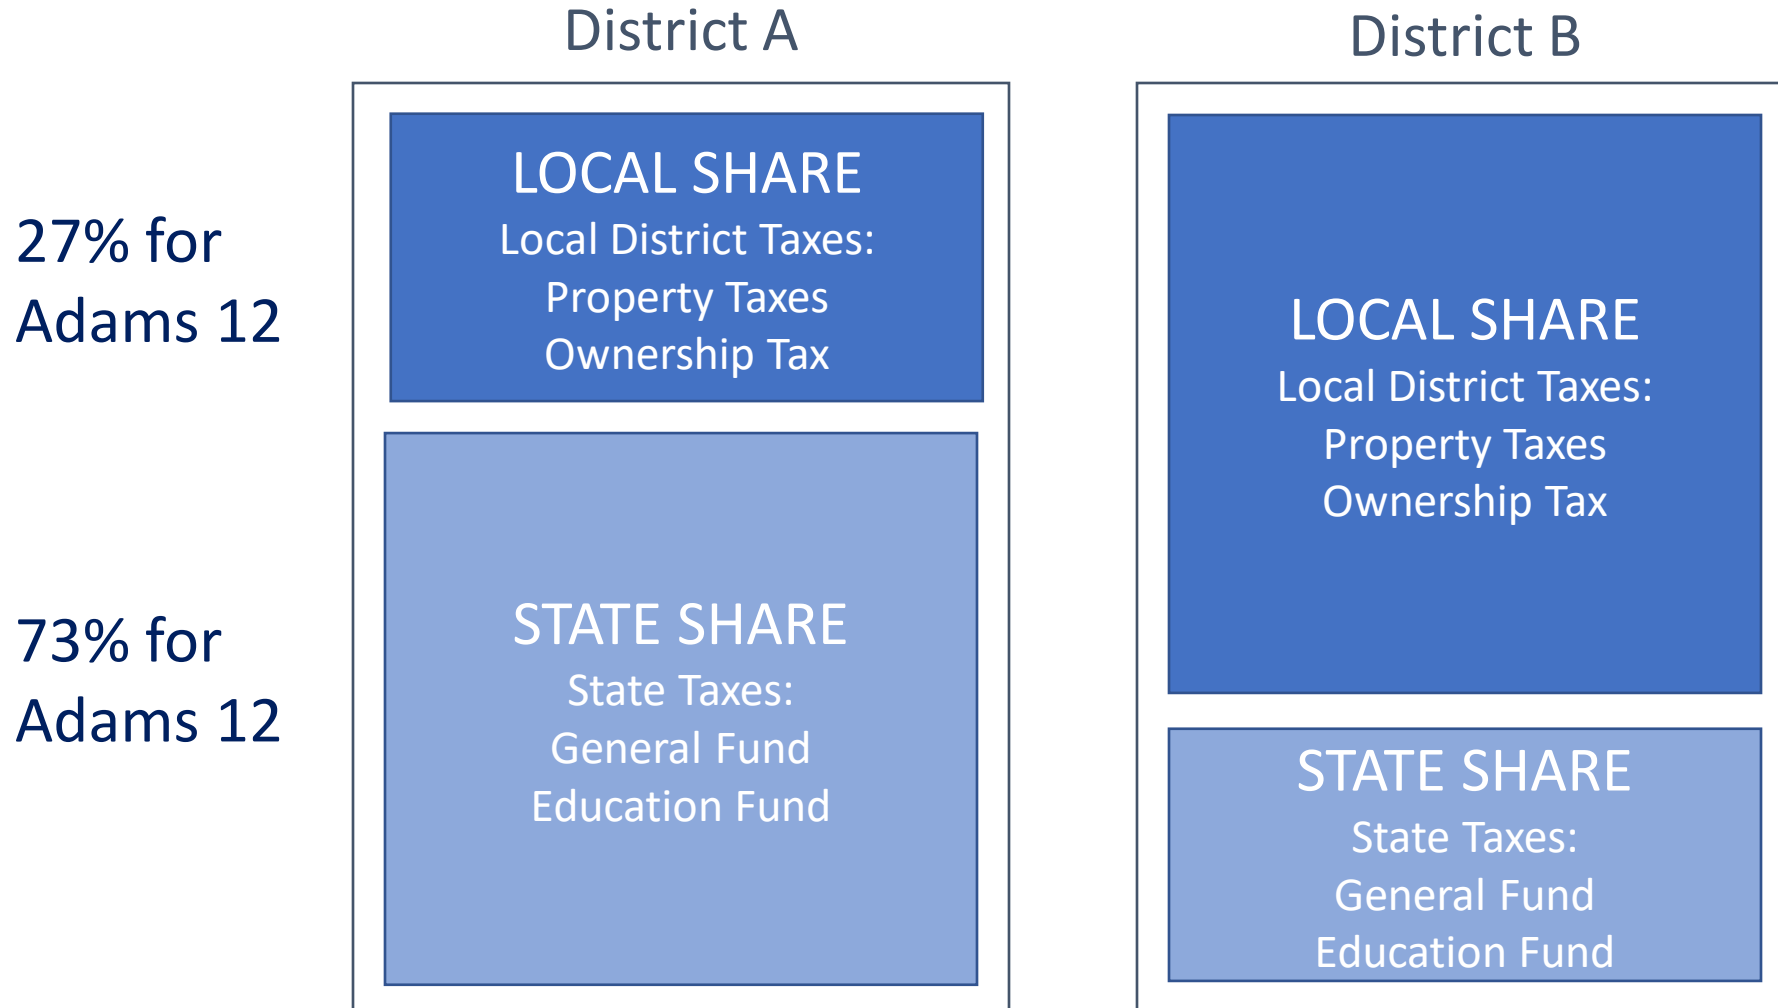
District A

District B

27% for Adams 12

73% for Adams 12

LOCAL SHARE
Local District Taxes:
Property Taxes
Ownership Tax

STATE SHARE
State Taxes:
General Fund
Education Fund

LOCAL SHARE
Local District Taxes:
Property Taxes
Ownership Tax

STATE SHARE
State Taxes:
General Fund
Education Fund